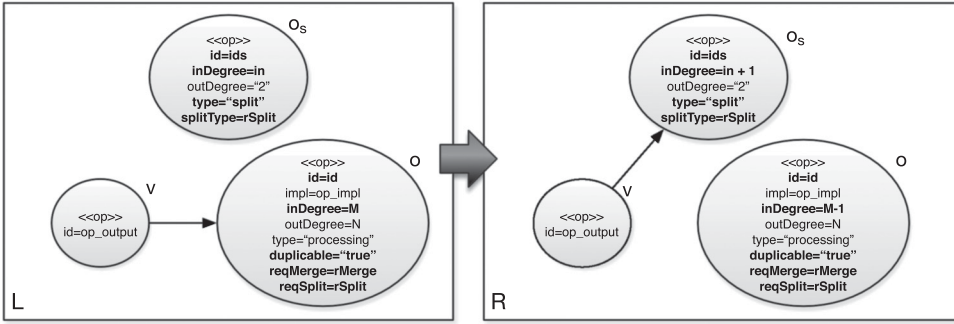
<<op>>
id=ids
inDegree=in
outDegree="2"
type="split"
splitType=rSplit

$O_S$

V

<<op>>
id=op_output

<<op>>
id=id
impl=op_impl
inDegree=M
outDegree=N
type="processing"
duplicable="true"
reqMerge=rMerge
reqSplit=rSplit

O

L

<<op>>
id=ids
inDegree=in + 1
outDegree="2"
type="split"
splitType=rSplit

$O_S$

V

<<op>>
id=op_output

<<op>>
id=id
impl=op_impl
inDegree=M-1
outDegree=N
type="processing"
duplicable="true"
reqMerge=rMerge
reqSplit=rSplit

O

R